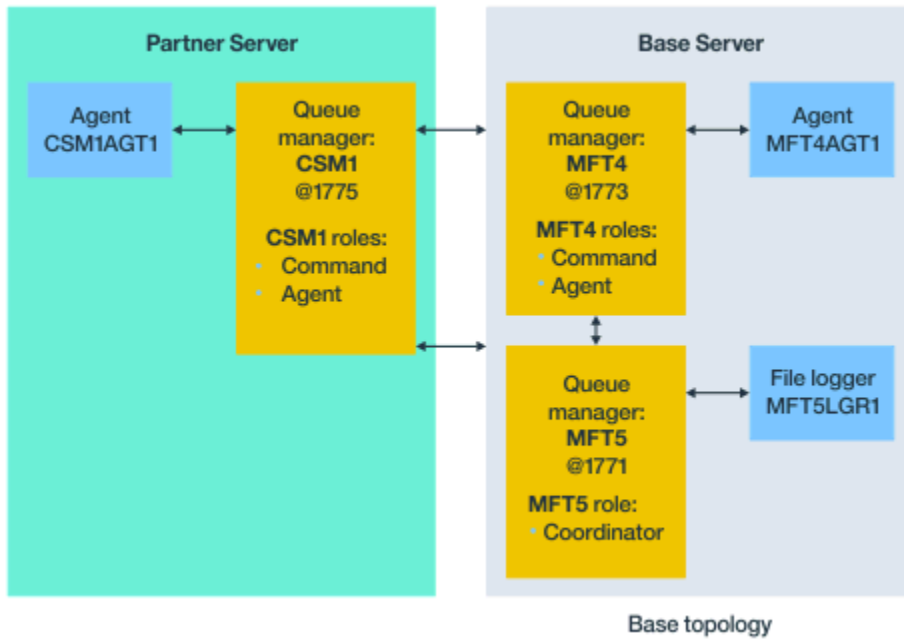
Partner Server

Agent CSM1AGT1

Queue manager: CSM1 @1775

CSM1 roles:
- Command
- Agent

Base Server

Queue manager: MFT4 @1773

MFT4 roles:
- Command
- Agent

Agent MFT4AGT1

Queue manager: MFT5 @1771

MFT5 role:
- Coordinator

File logger MFT5LGR1

Base topology